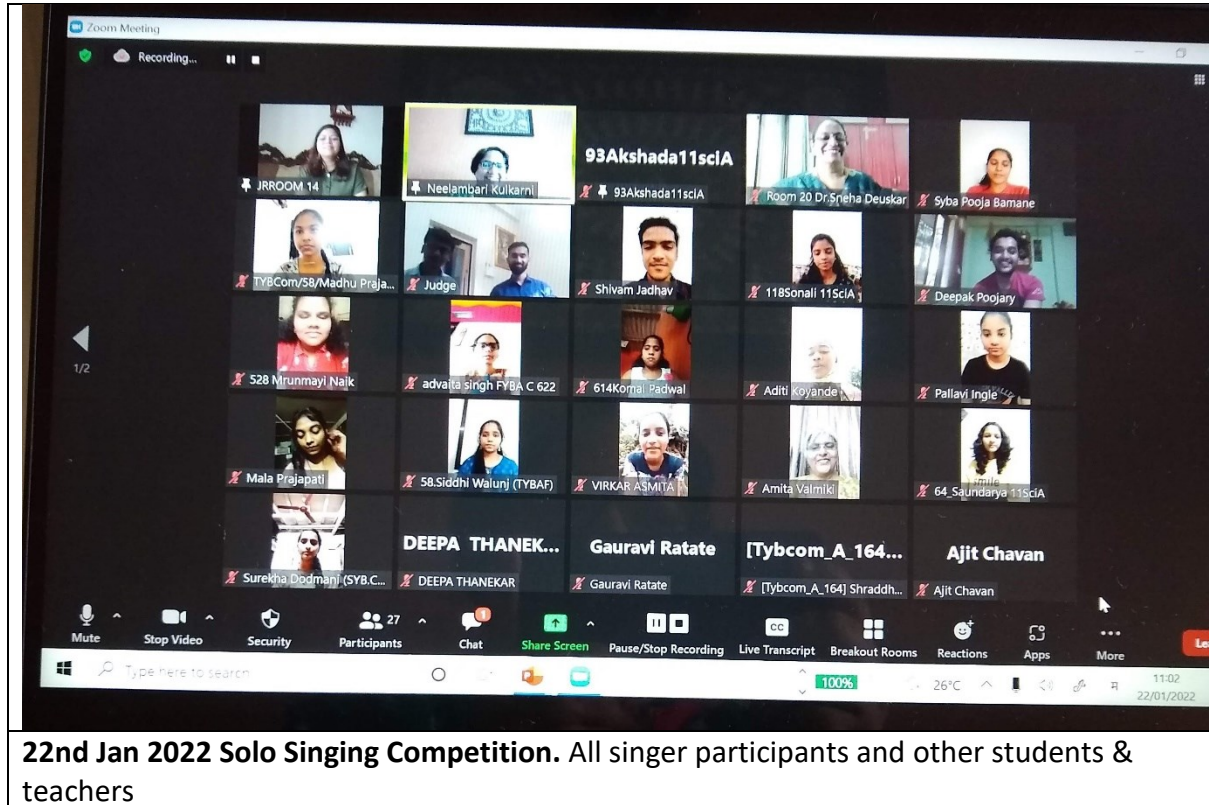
Zoom Meeting

Recording...

JRROOM 14

Neelambari Kulkarni

93Akshada11sciA

93Akshada11sciA

Room 20 Dr.Sneha Deuskar

Syba Pooja Bamane

TYBCom/58/Madhu Praja...

Judge

Shivam Jadhav

118Sonali 11SciA

Deepak Poojary

1/2

528 Mrunmayi Naik

advaita singh FYBA C 622

614Komal Padwal

Aditi Koyande

Pallavi Ingle

Mala Prajapati

58.Siddhi Walunj (TYBAF)

VIRKAR ASMITA

Amita Valmiki

64_Saundarya 11SciA

Surekha Dodmani (SYB.C...

DEEPA THANEK...

DEEPA THANEKAR

Gauravi Ratate

Gauravi Ratate

[Tybcom_A_164...

[Tybcom_A_164] Shraddh...

Ajit Chavan

Ajit Chavan

Mute

Stop Video

Security

27

Participants

Chat

Share Screen

Pause/Stop Recording

CC

Live Transcript

Breakout Rooms

Reactions

Apps

More

Le

Type here to search

100%

26°C

11:02

22/01/2022

**22nd Jan 2022 Solo Singing Competition.** All singer participants and other students & teachers